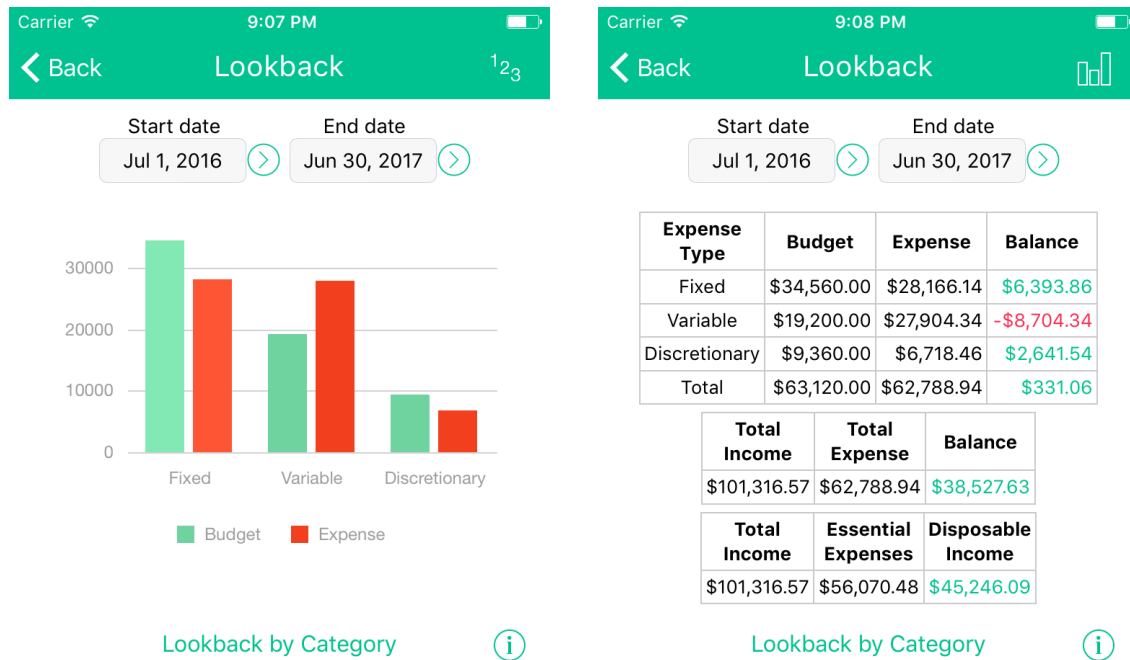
Carrier 9:07 PM

Back Lookback $^1 2_3$

Start date
Jul 1, 2016

End date
Jun 30, 2017

30000
20000
10000
0

Fixed Variable Discretionary

Budget Expense

Lookback by Category

Carrier 9:08 PM

Back Lookback

Start date
Jul 1, 2016

End date
Jun 30, 2017

| Expense Type | Budget | Expense | Balance |
|---|---|---|---|
| Fixed | $34,560.00 | $28,166.14 | $6,393.86 |
| Variable | $19,200.00 | $27,904.34 | -$8,704.34 |
| Discretionary | $9,360.00 | $6,718.46 | $2,641.54 |
| Total | $63,120.00 | $62,788.94 | $331.06 |

| Total Income | Total Expense | Balance |
|---|---|---|
| $101,316.57 | $62,788.94 | $38,527.63 |

| Total Income | Essential Expenses | Disposable Income |
|---|---|---|
| $101,316.57 | $56,070.48 | $45,246.09 |

Lookback by Category